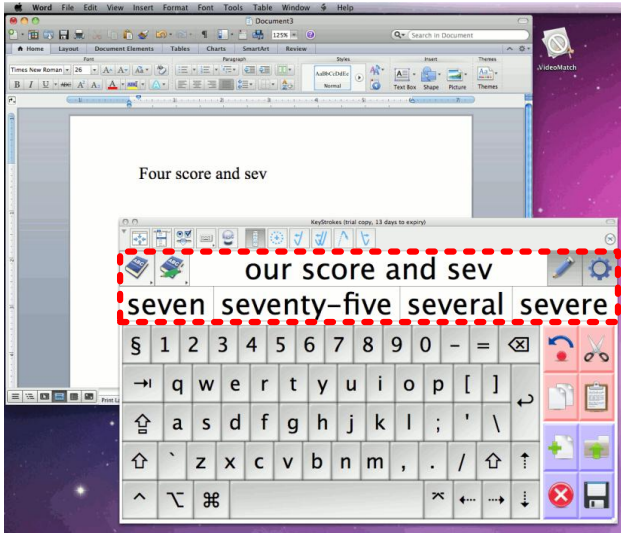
Word File Edit View Insert Format Font Tools Table Window Help

Document3

125%

Search in Document

Home Layout Document Elements Tables Charts SmartArt Review

Font Paragraph Styles Insert Themes

Times New Roman 26

AaBbCcDdEe
Normal

Text Box Shape Picture Themes

VideoMatch

Four score and sev

KeyStrokes (trial copy, 13 days to expiry)

our score and sev

seven seventy-five several severe

§ 1 2 3 4 5 6 7 8 9 0 - =

q w e r t y u i o p [ ]

a s d f g h j k l ; ' \

` z x c v b n m , . /

⌘

Print La